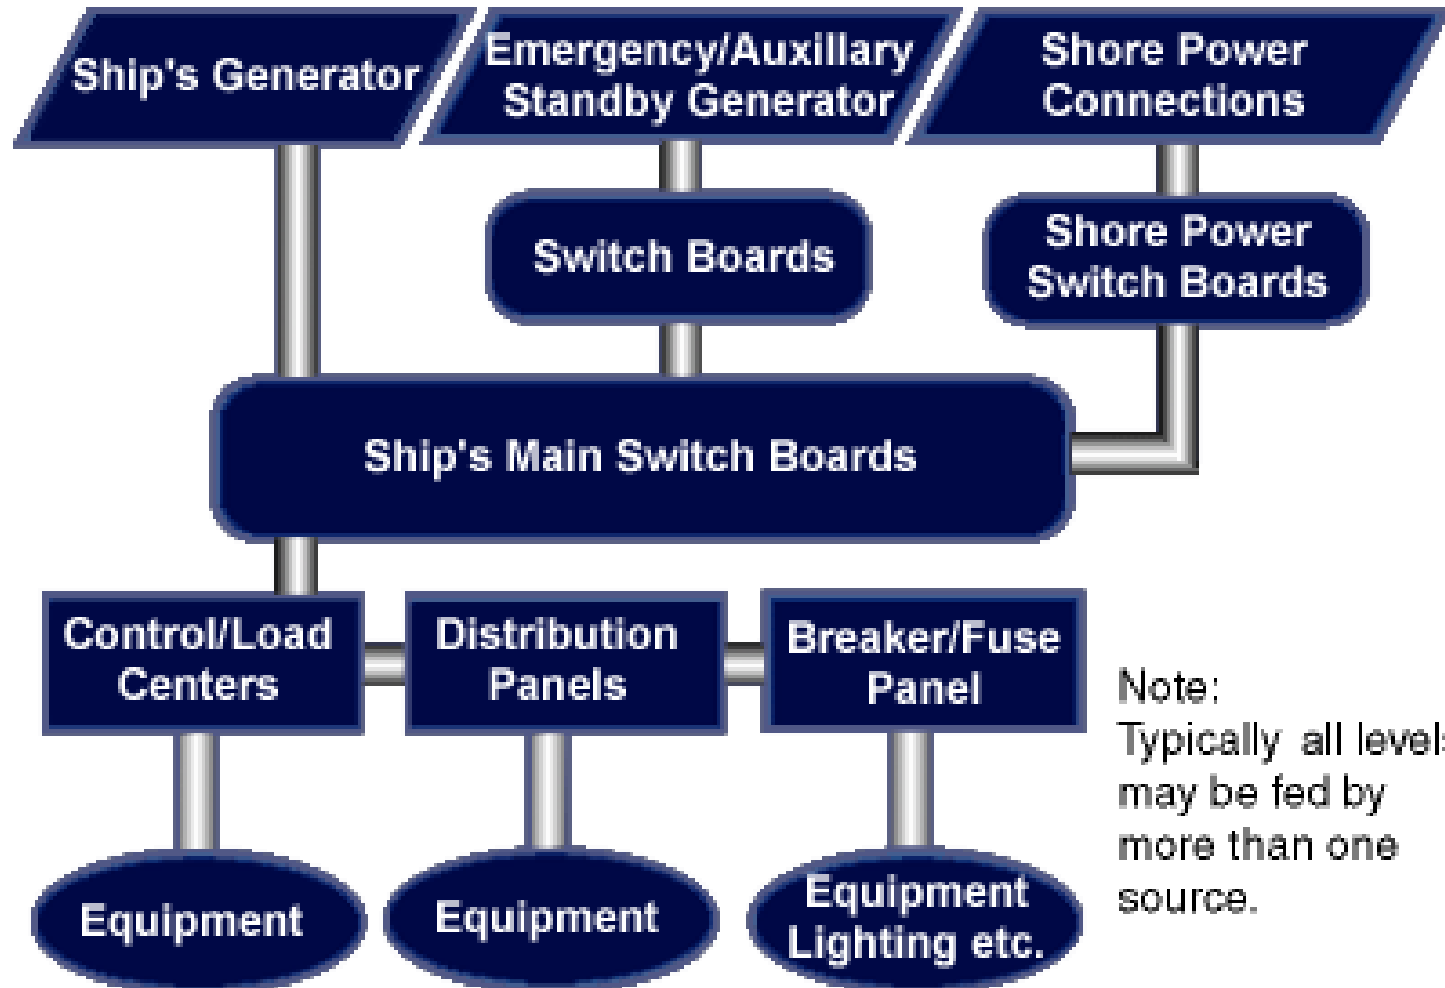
Ship's Generator

Emergency/Auxillary Standby Generator

Shore Power Connections

Switch Boards

Shore Power Switch Boards

Ship's Main Switch Boards

Control/Load Centers

Distribution Panels

Breaker/Fuse Panel

Note: Typically all level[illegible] may be fed by more than one source.

Equipment

Equipment

Equipment Lighting etc.